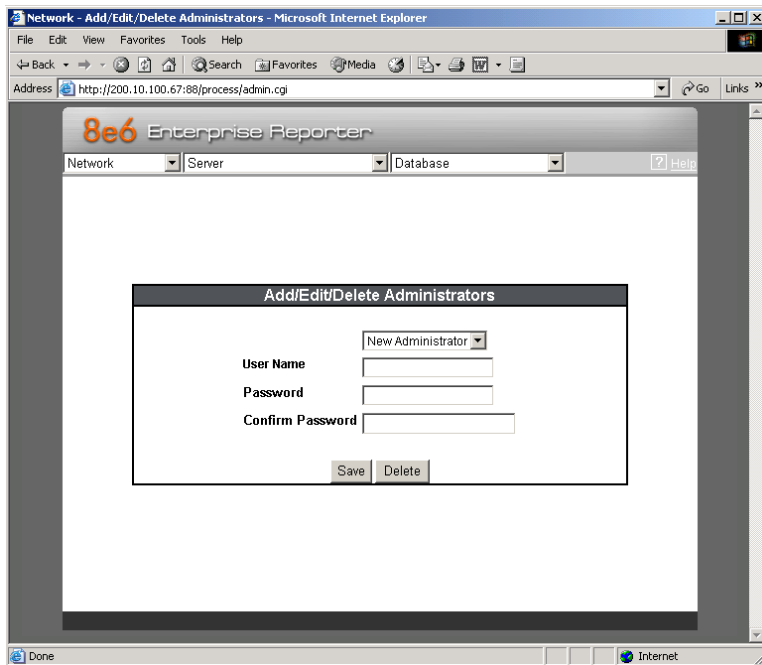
Network - Add/Edit/Delete Administrators - Microsoft Internet Explorer

File Edit View Favorites Tools Help

Back Search Favorites Media

Address http://200.10.100.67:88/process/admin.cgi Go Links

8e6 Enterprise Reporter

Network Server Database ? Help

Add/Edit/Delete Administrators

New Administrator

User Name

Password

Confirm Password

Save Delete

Done Internet